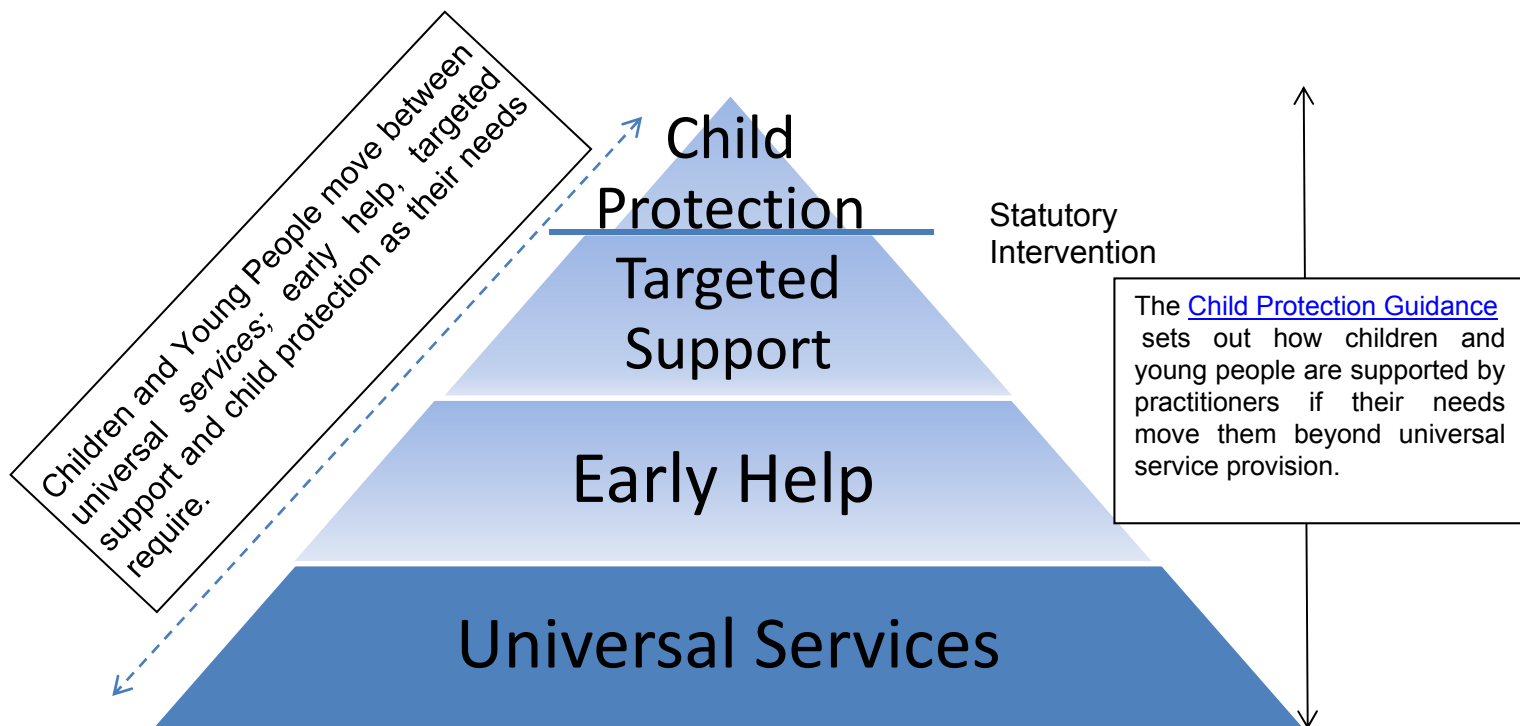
Children and Young People move between universal services; early help, targeted support and child protection as their needs require.

Child Protection

Targeted Support

Early Help

Universal Services

Statutory Intervention

The Child Protection Guidance sets out how children and young people are supported by practitioners if their needs move them beyond universal service provision.